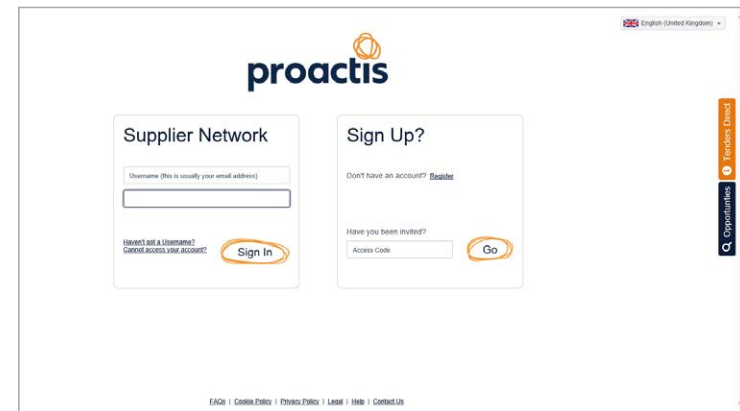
English (United Kingdom)

proactis

Supplier Network

Username (this is usually your email address)

Haven't got a Username?
Cannot access your account?

Sign In

Sign Up?

Don't have an account? Register

Have you been invited?

Access Code

Go

Tenders Direct

Opportunities

FAQs | Cookie Policy | Privacy Policy | Legal | Help | Contact Us